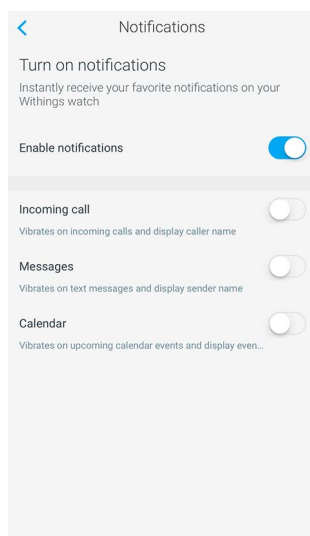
<

Notifications

Turn on notifications

Instantly receive your favorite notifications on your Withings watch

Enable notifications

Incoming call

Vibrates on incoming calls and display caller name

Messages

Vibrates on text messages and display sender name

Calendar

Vibrates on upcoming calendar events and display even...